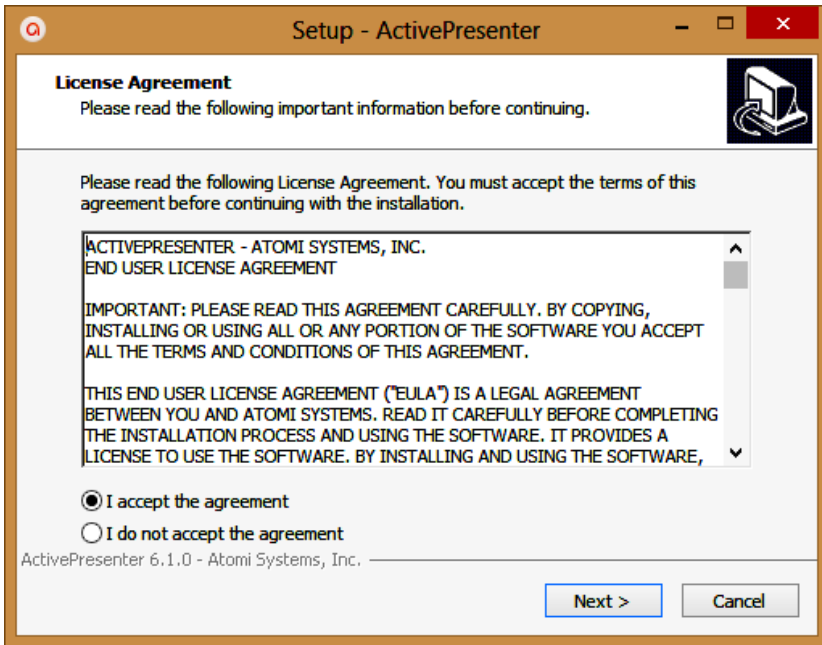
Setup - ActivePresenter

License Agreement
Please read the following important information before continuing.

Please read the following License Agreement. You must accept the terms of this agreement before continuing with the installation.

ACTIVEPRESENTER - ATOMI SYSTEMS, INC.
END USER LICENSE AGREEMENT

IMPORTANT: PLEASE READ THIS AGREEMENT CAREFULLY. BY COPYING, INSTALLING OR USING ALL OR ANY PORTION OF THE SOFTWARE YOU ACCEPT ALL THE TERMS AND CONDITIONS OF THIS AGREEMENT.

THIS END USER LICENSE AGREEMENT ("EULA") IS A LEGAL AGREEMENT BETWEEN YOU AND ATOMI SYSTEMS. READ IT CAREFULLY BEFORE COMPLETING THE INSTALLATION PROCESS AND USING THE SOFTWARE. IT PROVIDES A LICENSE TO USE THE SOFTWARE. BY INSTALLING AND USING THE SOFTWARE,

I accept the agreement
I do not accept the agreement

ActivePresenter 6.1.0 - Atomi Systems, Inc.

Next >
Cancel